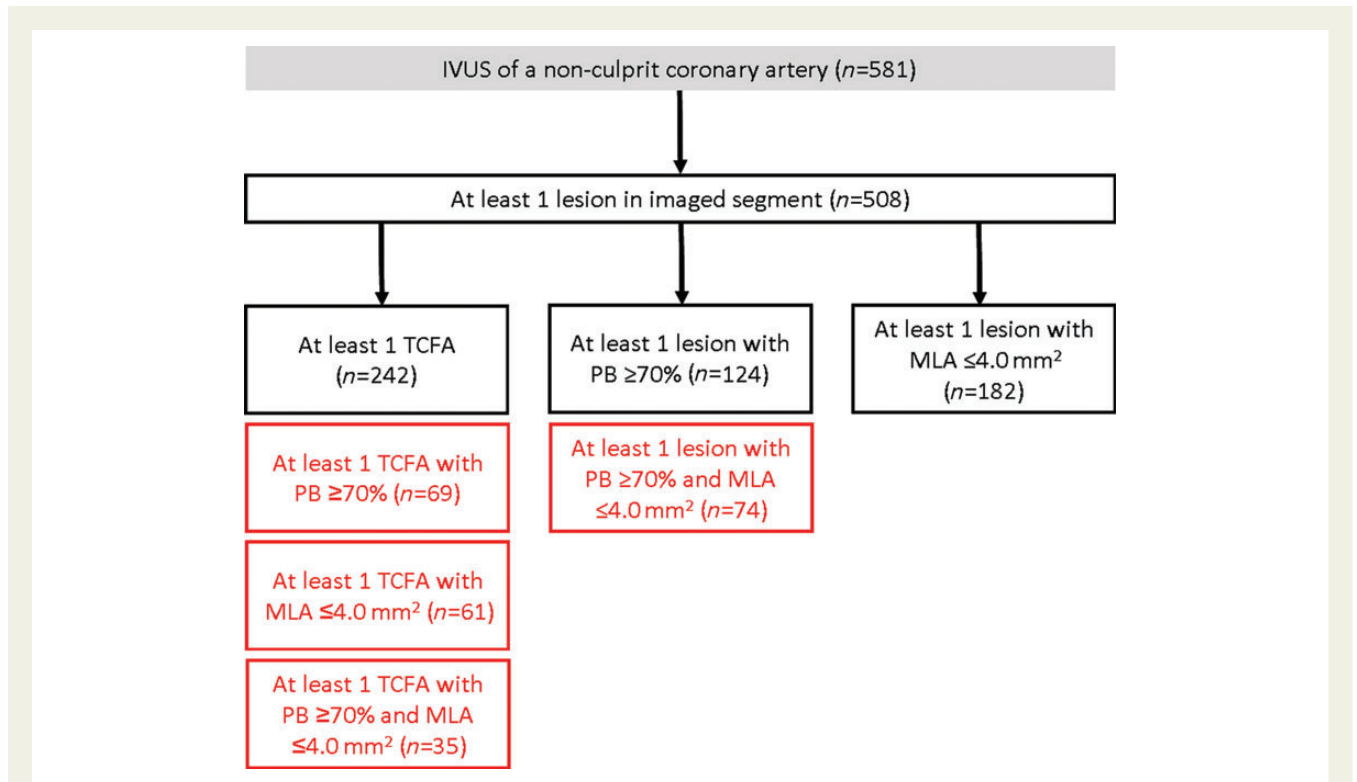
IVUS of a non-culprit coronary artery ($n$=581)

At least 1 lesion in imaged segment ($n$=508)

At least 1 TCFA ($n$=242)

At least 1 TCFA with PB ≥70% ($n$=69)

At least 1 TCFA with MLA ≤4.0 mm$^2$ ($n$=61)

At least 1 TCFA with PB ≥70% and MLA ≤4.0 mm$^2$ ($n$=35)

At least 1 lesion with PB ≥70% ($n$=124)

At least 1 lesion with PB ≥70% and MLA ≤4.0 mm$^2$ ($n$=74)

At least 1 lesion with MLA ≤4.0 mm$^2$ ($n$=182)